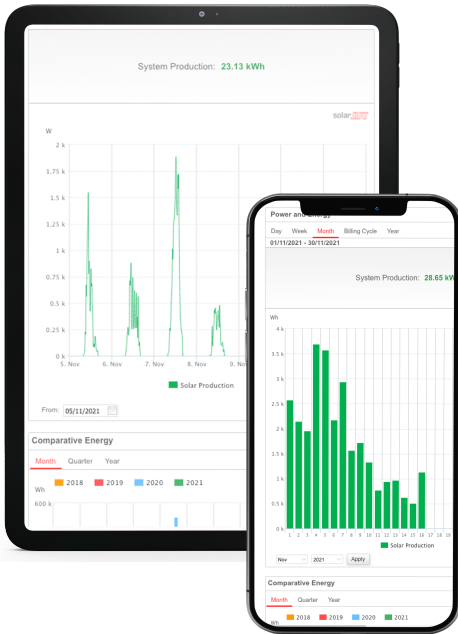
System Production: 23.13 kWh

solaredge

W

2 k
1.75 k
1.5 k
1.25 k
1 k
0.75 k
0.5 k
0.25 k
0 k

5. Nov 6. Nov 7. Nov 8. Nov 9. Nov

Solar Production

From: 05/11/2021

Comparative Energy

Month Quarter Year

2018 2019 2020 2021

Wh
600 k

Power and Energy

Day Week Month Billing Cycle Year

01/11/2021 - 30/11/2021

System Production: 28.65 kWh

Wh

4 k
3.5 k
3 k
2.5 k
2 k
1.5 k
1 k
0.5 k
0 k

1 2 3 4 5 6 7 8 9 10 11 12 13 14 15 16 17 18 19

Solar Production

Nov 2021 Apply

Comparative Energy

Month Quarter Year

2018 2019 2020 2021

Wh